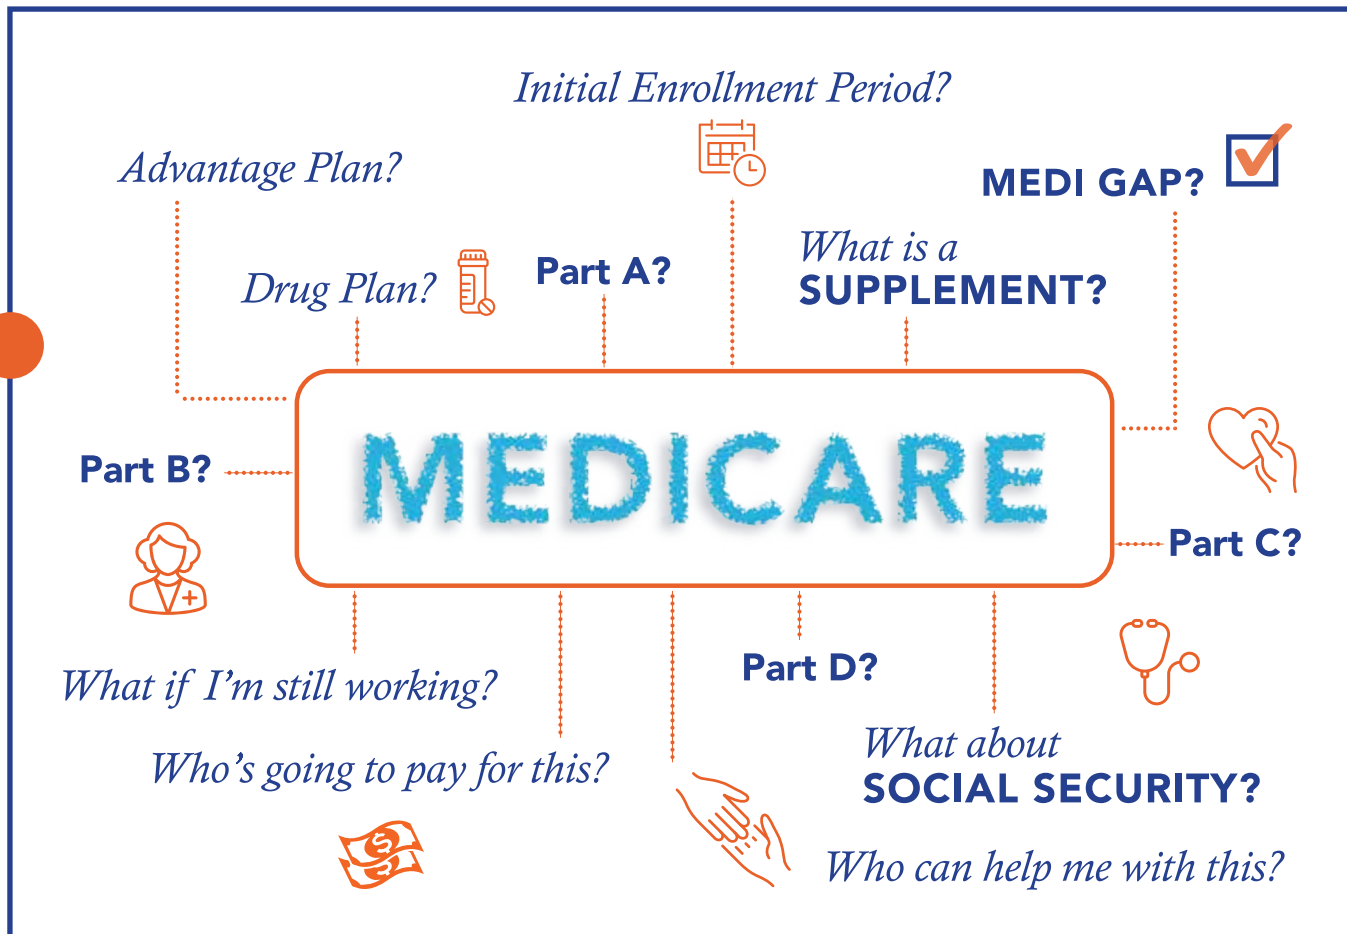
Initial Enrollment Period?

Advantage Plan?

MEDI GAP?

What is a SUPPLEMENT?

Drug Plan?

Part A?

MEDICARE

Part B?

Part C?

Part D?

What if I'm still working?

Who's going to pay for this?

What about SOCIAL SECURITY?

Who can help me with this?